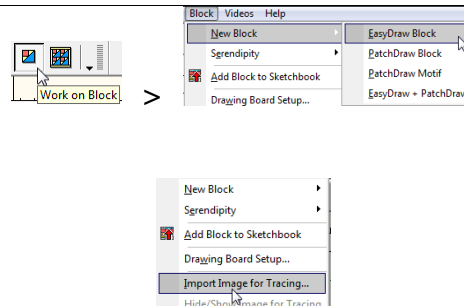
Work on Block

>

Block Videos Help

New Block

Serendipity

Add Block to Sketchbook

Drawing Board Setup...

EasyDraw Block

PatchDraw Block

PatchDraw Motif

EasyDraw + PatchDraw

New Block

Serendipity

Add Block to Sketchbook

Drawing Board Setup...

Import Image for Tracing...

Hide/Show Image for Tracing